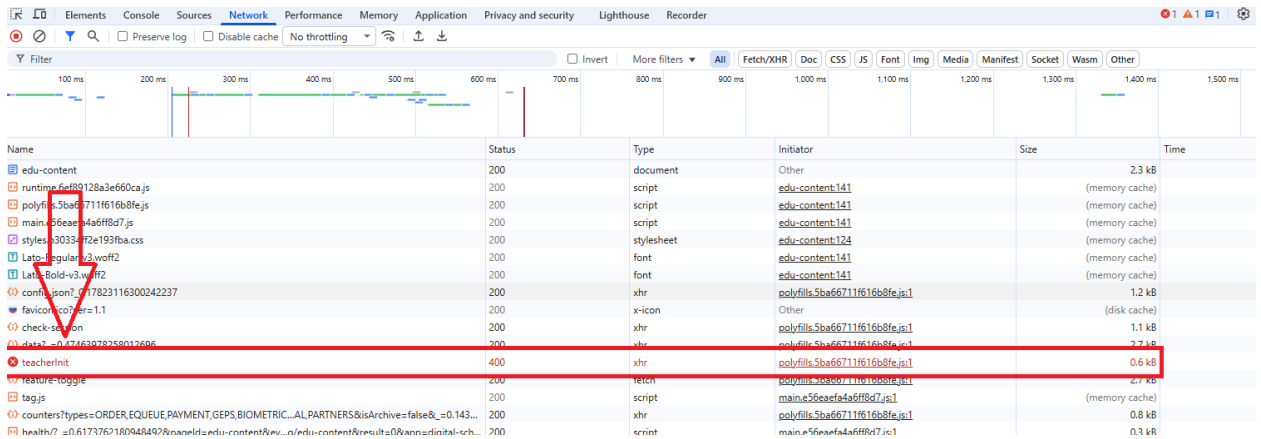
Elements Console Sources Network Performance Memory Application Privacy and security Lighthouse Recorder 1 1 1

Preserve log Disable cache No throttling

Filter Invert More filters All Fetch/XHR Doc CSS JS Font Img Media Manifest Socket Wasm Other

100 ms 200 ms 300 ms 400 ms 500 ms 600 ms 700 ms 800 ms 900 ms 1,000 ms 1,100 ms 1,200 ms 1,300 ms 1,400 ms 1,500 ms

| Name | Status | Type | Initiator | Size | Time |
|---|---|---|---|---|---|
| edu-content | 200 | document | Other | 2.3 kB | |
| runtime.6ef89128a3e660ca.js | 200 | script | edu-content:141 | (memory cache) | |
| polyfills.5ba66711f616b8fe.js | 200 | script | edu-content:141 | (memory cache) | |
| main.e56eaefa4a6ff8d7.js | 200 | script | edu-content:141 | (memory cache) | |
| styles.a30334ff2e193fba.css | 200 | stylesheet | edu-content:124 | (memory cache) | |
| Lato-Regular-v3.woff2 | 200 | font | edu-content:141 | (memory cache) | |
| Lato-Bold-v3.woff2 | 200 | font | edu-content:141 | (memory cache) | |
| config.json?_=17823116300242237 | 200 | xhr | polyfills.5ba66711f616b8fe.js:1 | 1.2 kB | |
| favicon.ico?ver=1.1 | 200 | x-icon | Other | (disk cache) | |
| check-session | 200 | xhr | polyfills.5ba66711f616b8fe.js:1 | 1.1 kB | |
| data?_=0.47463978258012696 | 200 | xhr | polyfills.5ba66711f616b8fe.js:1 | 2.7 kB | |
| teacherInit | 400 | xhr | polyfills.5ba66711f616b8fe.js:1 | 0.6 kB | |
| feature-toggle | 200 | fetch | polyfills.5ba66711f616b8fe.js:1 | 2.7 kB | |
| tag.js | 200 | script | main.e56eaefa4a6ff8d7.js:1 | (memory cache) | |
| counters?types=ORDER,EQUEUE,PAYMENT,GEPS,BIOMETRIC...AL,PARTNERS&isArchive=false&_=0.143... | 200 | xhr | polyfills.5ba66711f616b8fe.js:1 | 0.8 kB | |
| health?_=0.6173762180948492&pageId=edu-content&ev...g/edu-content&result=0&app=digital-sch... | 200 | script | main.e56eaefa4a6ff8d7.js:1 | 0.3 kB | |